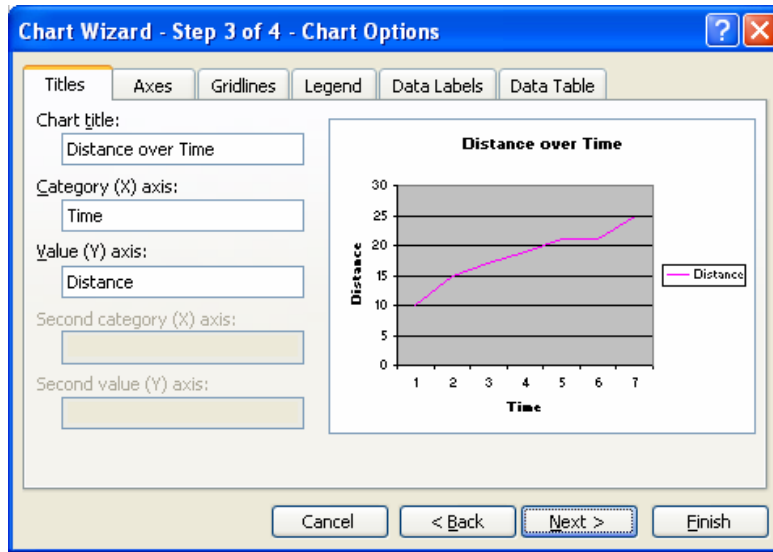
Chart Wizard - Step 3 of 4 - Chart Options

?

Titles | Axes | Gridlines | Legend | Data Labels | Data Table

Chart title:
Distance over Time

Category (X) axis:
Time

Value (Y) axis:
Distance

Second category (X) axis:

Second value (Y) axis:

Distance over Time

30
25
20
15
10
5
0

Distance

1 2 3 4 5 6 7

Time

Distance

Cancel | < Back | Next > | Finish